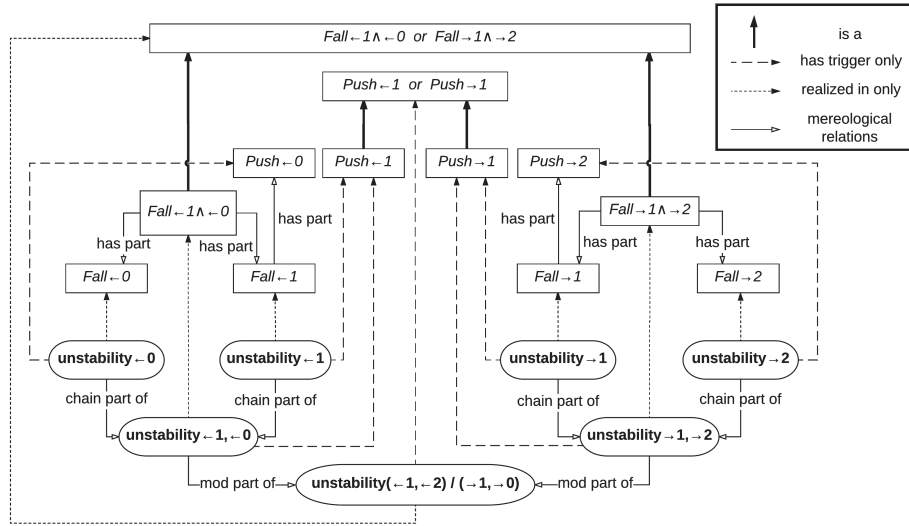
$Fall_{\leftarrow 1 \wedge \leftarrow 0}$ or $Fall_{\rightarrow 1 \wedge \rightarrow 2}$

is a
has trigger only
realized in only
mereological relations

$Push_{\leftarrow 1}$ or $Push_{\rightarrow 1}$

$Push_{\leftarrow 0}$
$Push_{\leftarrow 1}$
$Push_{\rightarrow 1}$
$Push_{\rightarrow 2}$

$Fall_{\leftarrow 1 \wedge \leftarrow 0}$
has part
has part
has part
$Fall_{\leftarrow 0}$
$Fall_{\leftarrow 1}$

$Fall_{\rightarrow 1 \wedge \rightarrow 2}$
has part
has part
has part
$Fall_{\rightarrow 1}$
$Fall_{\rightarrow 2}$

unstability$_{\leftarrow 0}$
unstability$_{\leftarrow 1}$
unstability$_{\rightarrow 1}$
unstability$_{\rightarrow 2}$

chain part of
chain part of
chain part of
chain part of

unstability$_{\leftarrow 1, \leftarrow 0}$
unstability$_{\rightarrow 1, \rightarrow 2}$

mod part of
unstability$(\leftarrow 1, \leftarrow 2)$ / $(\rightarrow 1, \rightarrow 0)$
mod part of